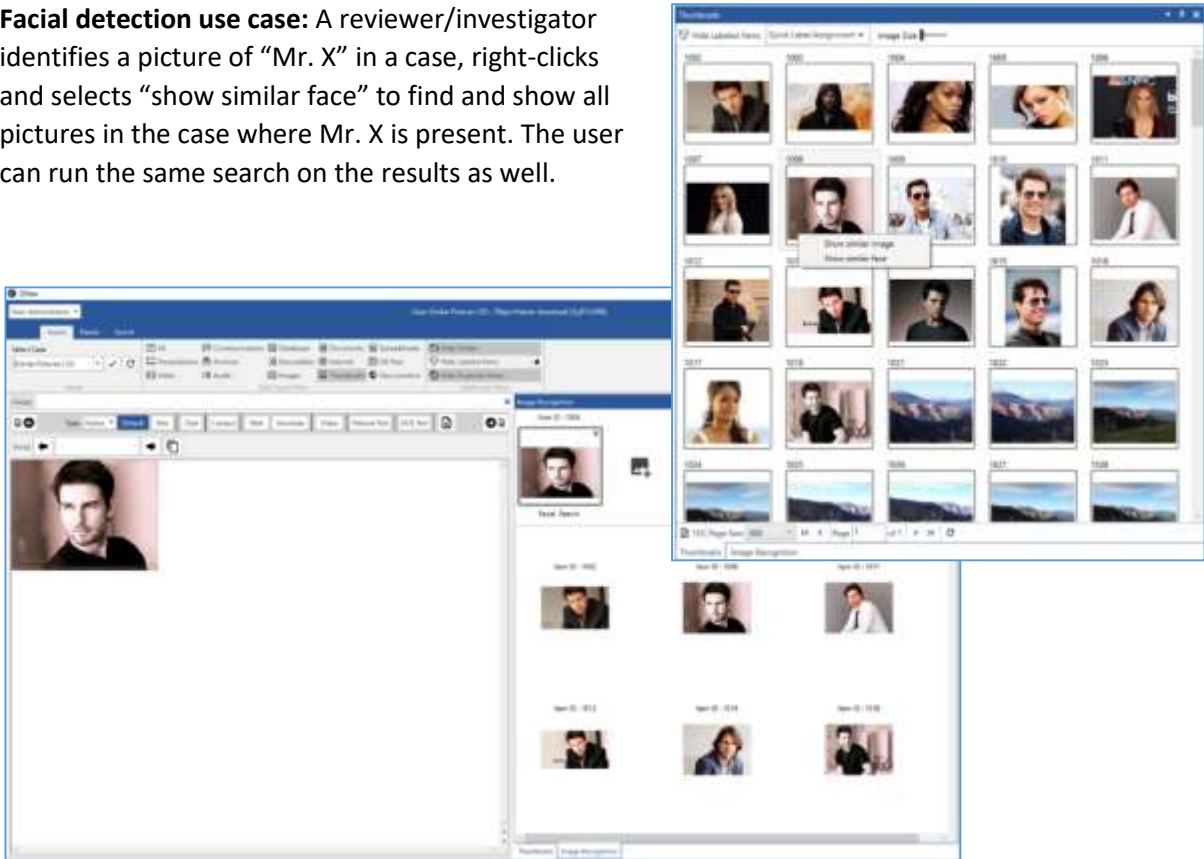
**Facial detection use case:** A reviewer/investigator identifies a picture of "Mr. X" in a case, right-clicks and selects "show similar face" to find and show all pictures in the case where Mr. X is present. The user can run the same search on the results as well.

Thumbnails

Hide Labeled Items  Quick Label Assignment  Image Size

1002  1003  1004  1005  1006

1007  1008  1009  1010  1011

Show similar image
Show similar face

1012  1015  1016

1017  1018  1021  1022  1023

1024  1025  1026  1027  1028

Thumbnails  Image Recognition

Image Recognition

Facial Search

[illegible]

Thumbnails  Image Recognition